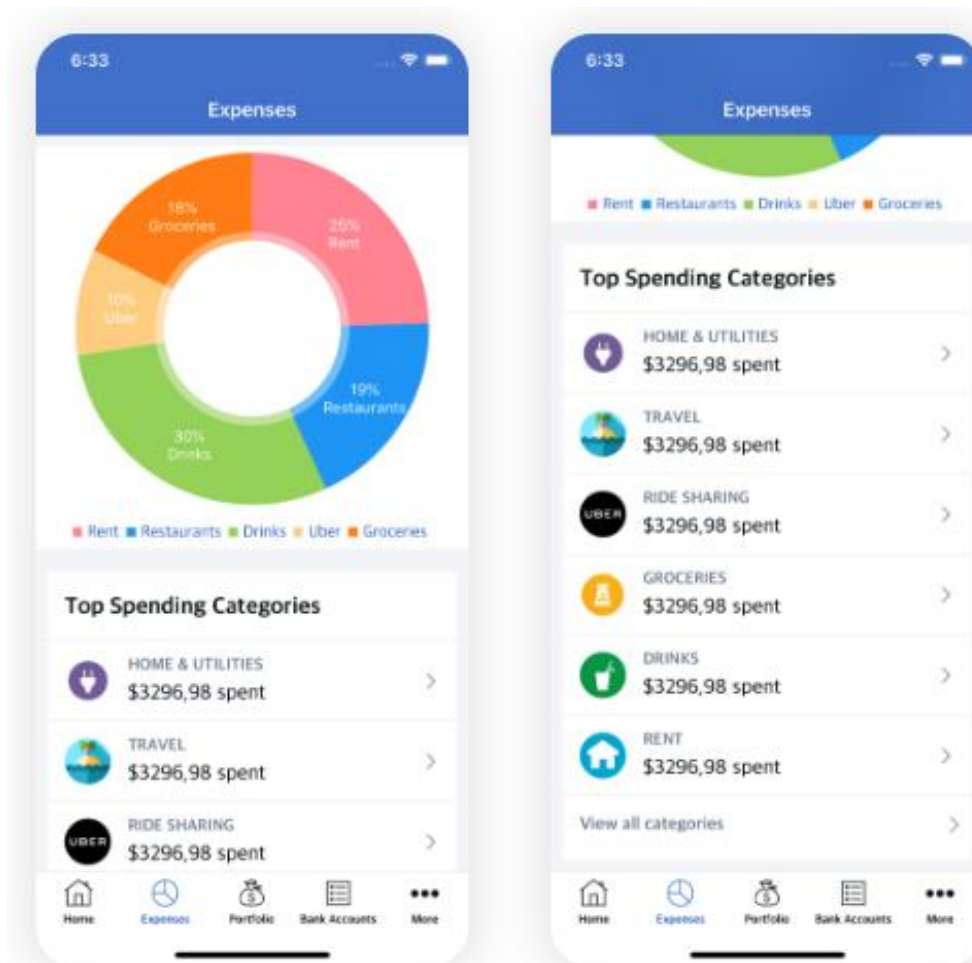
6:33

Expenses

18%
Groceries

25%
Rent

10%
Uber

19%
Restaurants

30%
Drinks

Rent Restaurants Drinks Uber Groceries

Top Spending Categories

HOME & UTILITIES
$3296,98 spent

TRAVEL
$3296,98 spent

UBER
RIDE SHARING
$3296,98 spent

Home Expenses Portfolio Bank Accounts More

6:33

Expenses

Rent Restaurants Drinks Uber Groceries

Top Spending Categories

HOME & UTILITIES
$3296,98 spent

TRAVEL
$3296,98 spent

UBER
RIDE SHARING
$3296,98 spent

GROCERIES
$3296,98 spent

DRINKS
$3296,98 spent

RENT
$3296,98 spent

View all categories

Home Expenses Portfolio Bank Accounts More